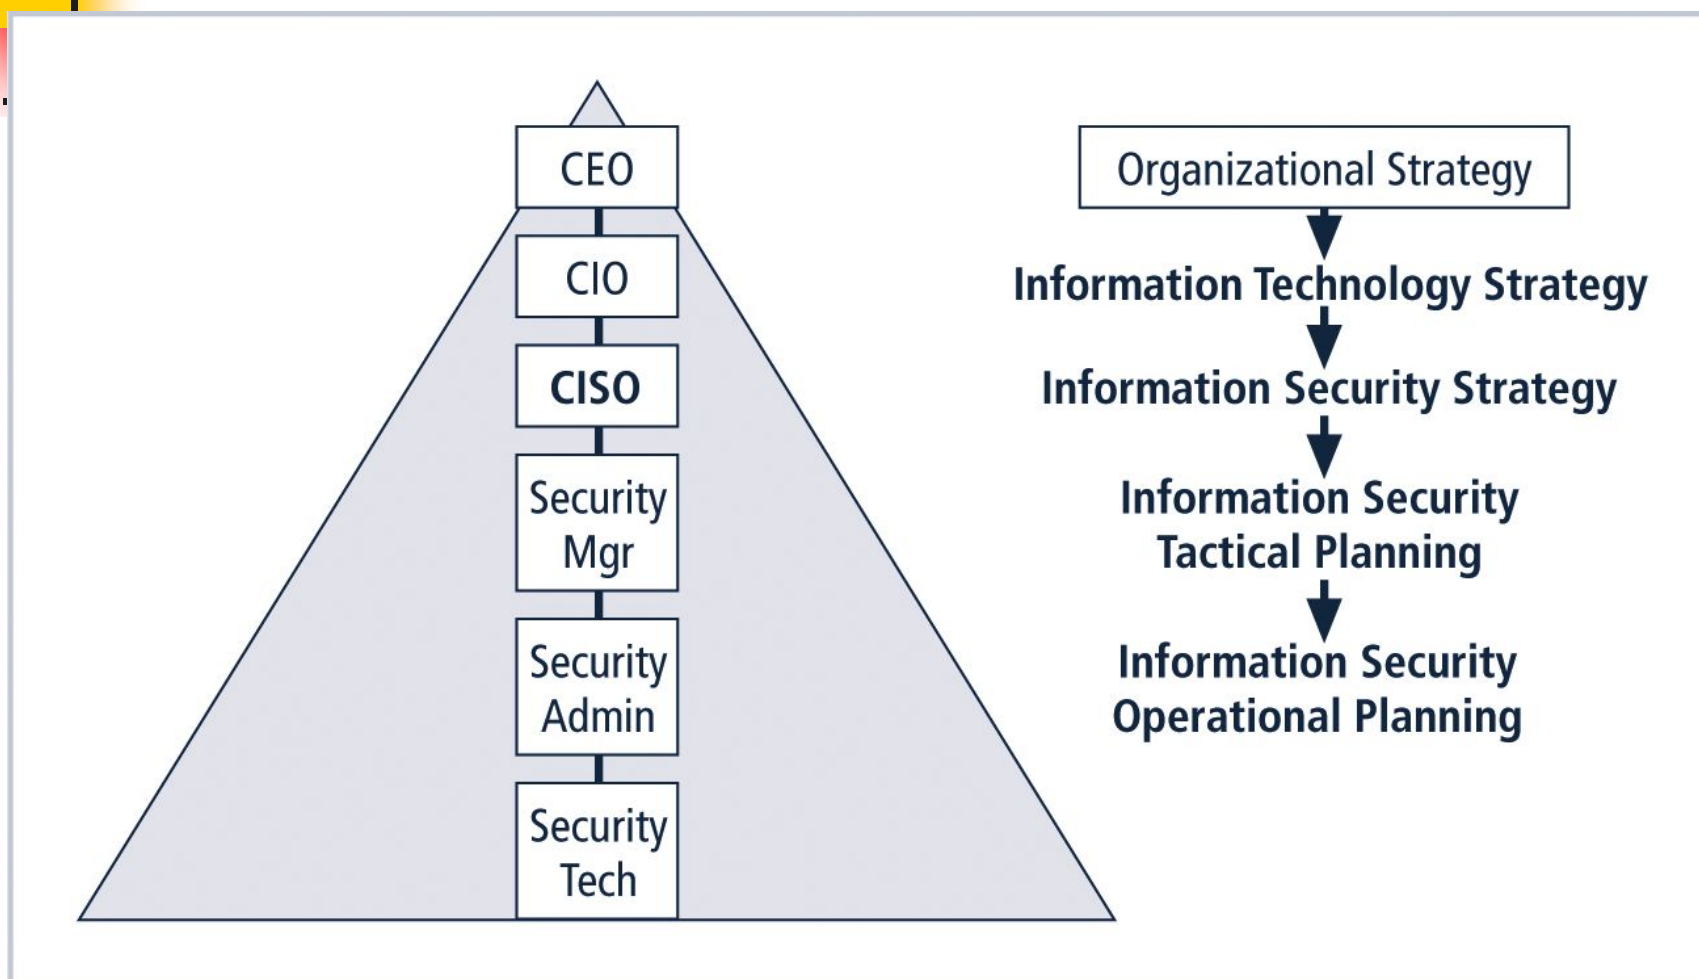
CEO

CIO

CISO

Security Mgr

Security Admin

Security Tech

Organizational Strategy

Information Technology Strategy

Information Security Strategy

Information Security Tactical Planning

Information Security Operational Planning